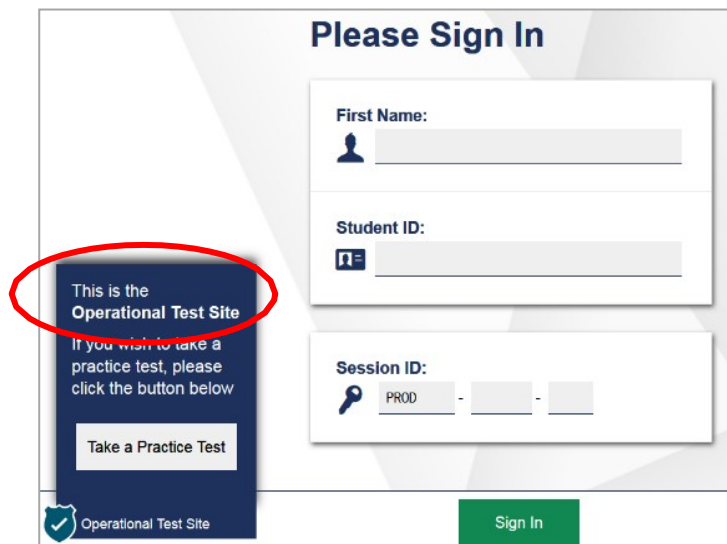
Please Sign In

First Name:

Student ID:

This is the
Operational Test Site

If you wish to take a practice test, please click the button below

Take a Practice Test

Session ID:

PROD - -

Operational Test Site

Sign In